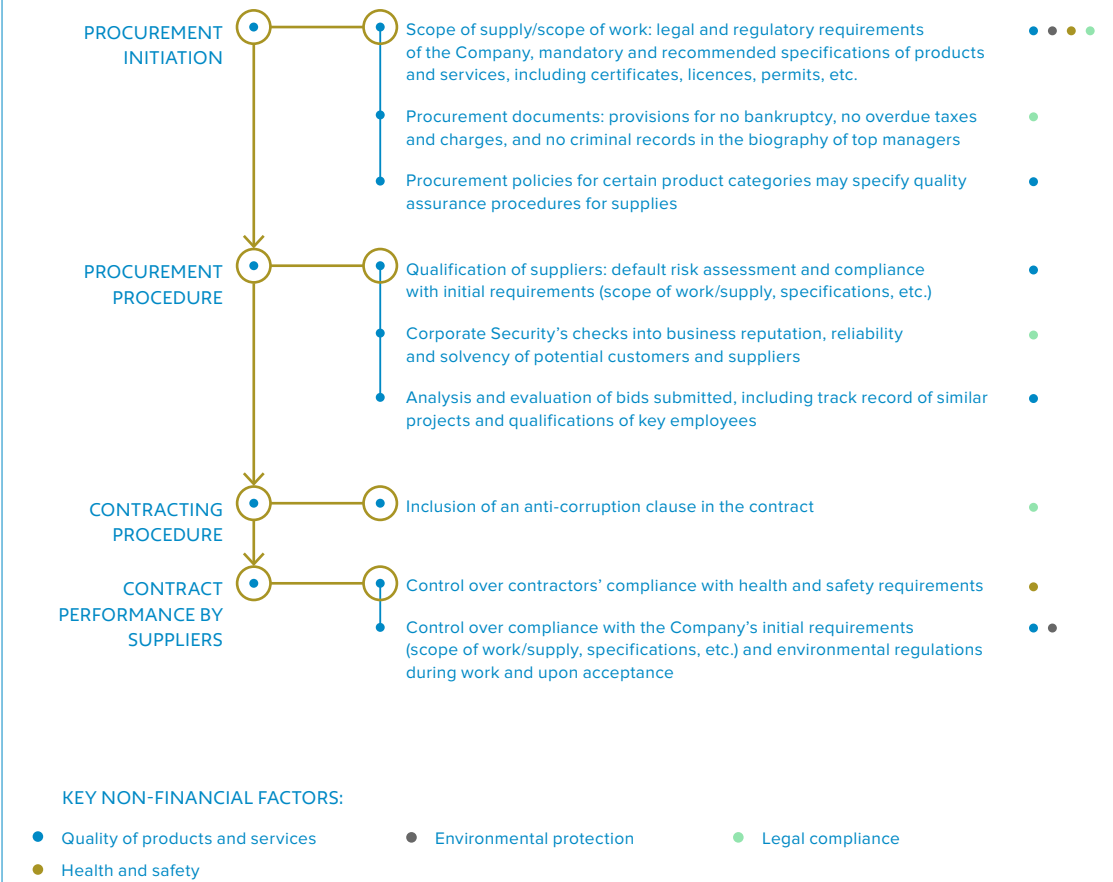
PROCUREMENT INITIATION

Scope of supply/scope of work: legal and regulatory requirements of the Company, mandatory and recommended specifications of products and services, including certificates, licences, permits, etc.

Procurement documents: provisions for no bankruptcy, no overdue taxes and charges, and no criminal records in the biography of top managers

Procurement policies for certain product categories may specify quality assurance procedures for supplies

PROCUREMENT PROCEDURE

Qualification of suppliers: default risk assessment and compliance with initial requirements (scope of work/supply, specifications, etc.)

Corporate Security's checks into business reputation, reliability and solvency of potential customers and suppliers

Analysis and evaluation of bids submitted, including track record of similar projects and qualifications of key employees

CONTRACTING PROCEDURE

Inclusion of an anti-corruption clause in the contract

CONTRACT PERFORMANCE BY SUPPLIERS

Control over contractors' compliance with health and safety requirements

Control over compliance with the Company's initial requirements (scope of work/supply, specifications, etc.) and environmental regulations during work and upon acceptance

KEY NON-FINANCIAL FACTORS:

Quality of products and services

Environmental protection

Legal compliance

Health and safety